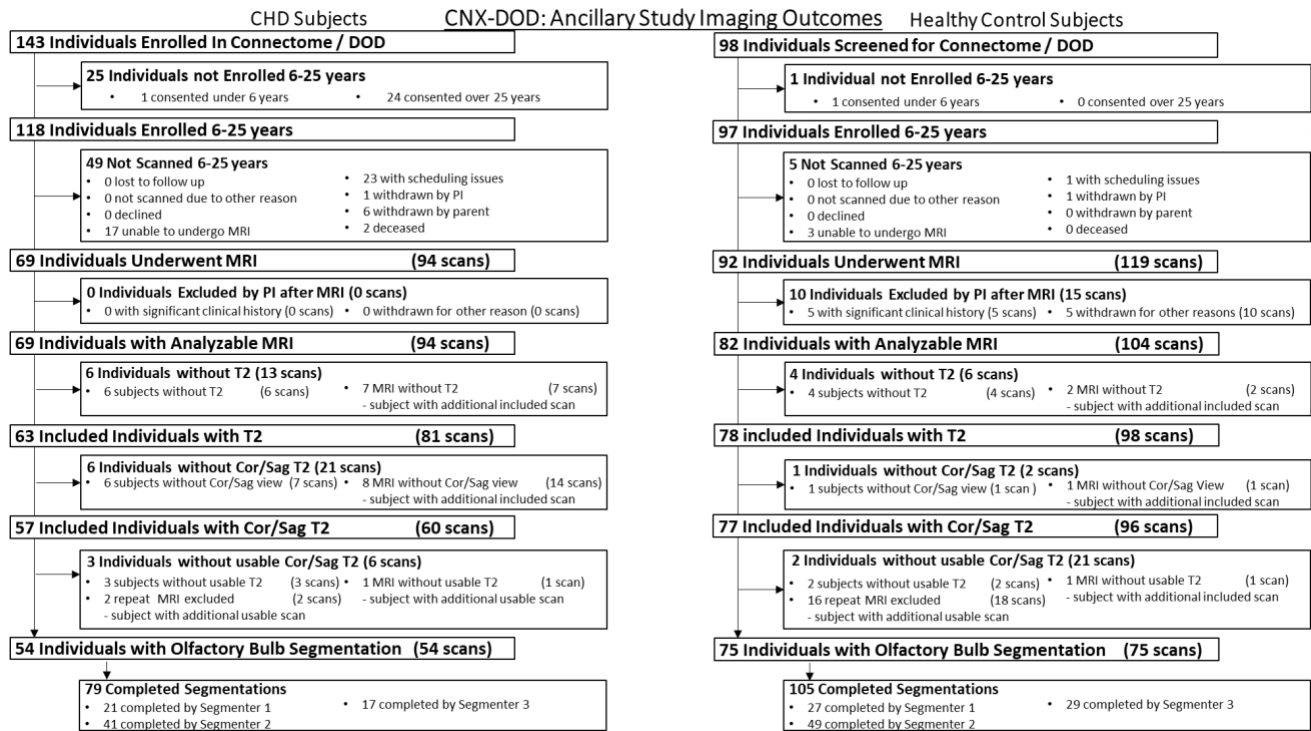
CHD Subjects

CNX-DOD: Ancillary Study Imaging Outcomes

Healthy Control Subjects

143 Individuals Enrolled In Connectome / DOD

25 Individuals not Enrolled 6-25 years
• 1 consented under 6 years
• 24 consented over 25 years

118 Individuals Enrolled 6-25 years

49 Not Scanned 6-25 years
• 0 lost to follow up
• 0 not scanned due to other reason
• 0 declined
• 17 unable to undergo MRI
• 23 with scheduling issues
• 1 withdrawn by PI
• 6 withdrawn by parent
• 2 deceased

69 Individuals Underwent MRI (94 scans)

0 Individuals Excluded by PI after MRI (0 scans)
• 0 with significant clinical history (0 scans)
• 0 withdrawn for other reason (0 scans)

69 Individuals with Analyzable MRI (94 scans)

6 Individuals without T2 (13 scans)
• 6 subjects without T2 (6 scans)
• 7 MRI without T2 (7 scans) - subject with additional included scan

63 Included Individuals with T2 (81 scans)

6 Individuals without Cor/Sag T2 (21 scans)
• 6 subjects without Cor/Sag view (7 scans)
• 8 MRI without Cor/Sag view (14 scans) - subject with additional included scan

57 Included Individuals with Cor/Sag T2 (60 scans)

3 Individuals without usable Cor/Sag T2 (6 scans)
• 3 subjects without usable T2 (3 scans)
• 2 repeat MRI excluded (2 scans) - subject with additional usable scan
• 1 MRI without usable T2 (1 scan) - subject with additional usable scan

54 Individuals with Olfactory Bulb Segmentation (54 scans)

79 Completed Segmentations
• 21 completed by Segmenter 1
• 41 completed by Segmenter 2
• 17 completed by Segmenter 3

98 Individuals Screened for Connectome / DOD

1 Individual not Enrolled 6-25 years
• 1 consented under 6 years
• 0 consented over 25 years

97 Individuals Enrolled 6-25 years

5 Not Scanned 6-25 years
• 0 lost to follow up
• 0 not scanned due to other reason
• 0 declined
• 3 unable to undergo MRI
• 1 with scheduling issues
• 1 withdrawn by PI
• 0 withdrawn by parent
• 0 deceased

92 Individuals Underwent MRI (119 scans)

10 Individuals Excluded by PI after MRI (15 scans)
• 5 with significant clinical history (5 scans)
• 5 withdrawn for other reasons (10 scans)

82 Individuals with Analyzable MRI (104 scans)

4 Individuals without T2 (6 scans)
• 4 subjects without T2 (4 scans)
• 2 MRI without T2 (2 scans) - subject with additional included scan

78 included Individuals with T2 (98 scans)

1 Individuals without Cor/Sag T2 (2 scans)
• 1 subjects without Cor/Sag view (1 scan )
• 1 MRI without Cor/Sag View (1 scan) - subject with additional included scan

77 Included Individuals with Cor/Sag T2 (96 scans)

2 Individuals without usable Cor/Sag T2 (21 scans)
• 2 subjects without usable T2 (2 scans)
• 16 repeat MRI excluded (18 scans) - subject with additional usable scan
• 1 MRI without usable T2 (1 scan) - subject with additional included scan

75 Individuals with Olfactory Bulb Segmentation (75 scans)

105 Completed Segmentations
• 27 completed by Segmenter 1
• 49 completed by Segmenter 2
• 29 completed by Segmenter 3